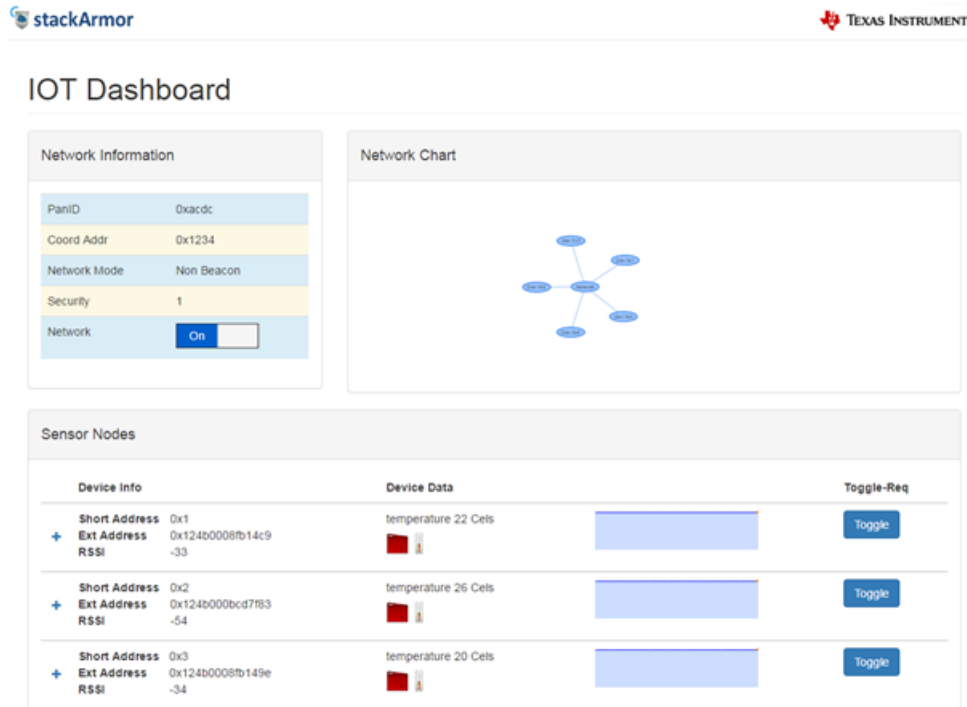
stackArmor

TEXAS INSTRUMENT

IOT Dashboard

Network Information

| PanID | 0xacdc |
|---|---|
| Coord Addr | 0x1234 |
| Network Mode | Non Beacon |
| Security | 1 |
| Network | On |

Network Chart

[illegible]

Sensor Nodes

| | Device Info | | Device Data | | Toggle-Req |
|---|---|---|---|---|---|
| + | Short Address<br>Ext Address<br>RSSI | 0x1<br>0x124b0008fb14c9<br>-33 | temperature 22 Cels | | Toggle |
| + | Short Address<br>Ext Address<br>RSSI | 0x2<br>0x124b000bcd7f83<br>-54 | temperature 26 Cels | | Toggle |
| + | Short Address<br>Ext Address<br>RSSI | 0x3<br>0x124b0008fb149e<br>-34 | temperature 20 Cels | | Toggle |